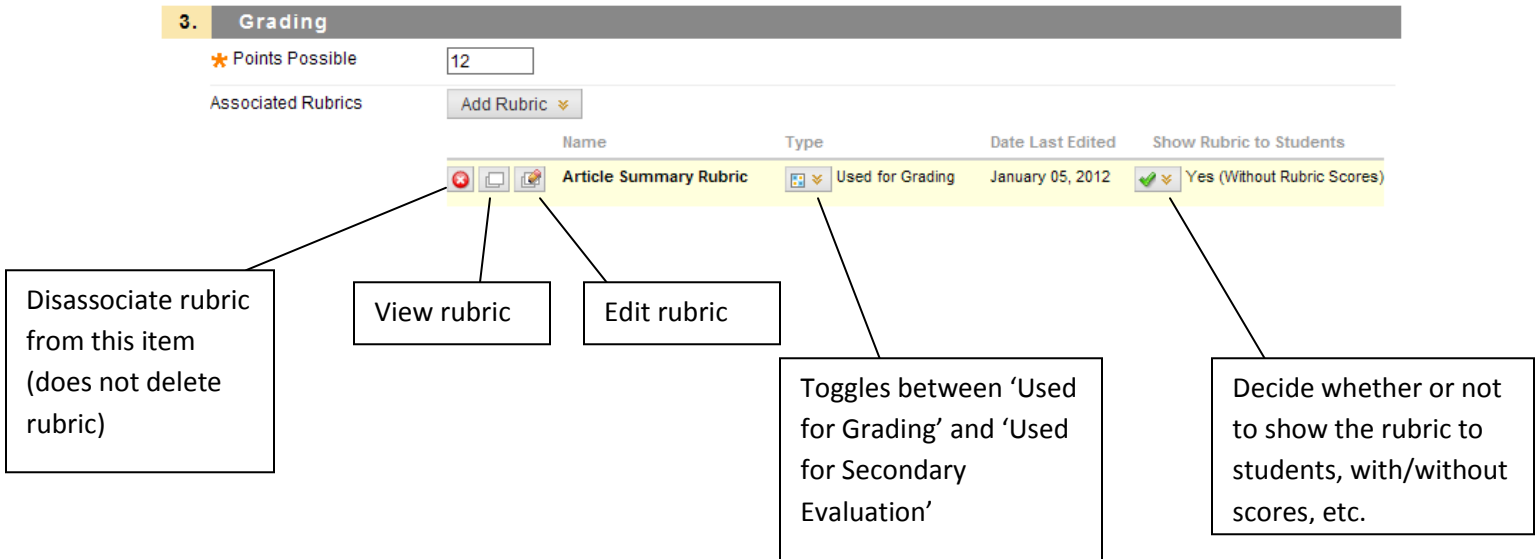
3. Grading

* Points Possible 12

Associated Rubrics Add Rubric

| | Name | Type | Date Last Edited | Show Rubric to Students |
|---|---|---|---|---|
| | Article Summary Rubric | Used for Grading | January 05, 2012 | Yes (Without Rubric Scores) |

Disassociate rubric from this item (does not delete rubric)

View rubric

Edit rubric

Toggles between 'Used for Grading' and 'Used for Secondary Evaluation'

Decide whether or not to show the rubric to students, with/without scores, etc.